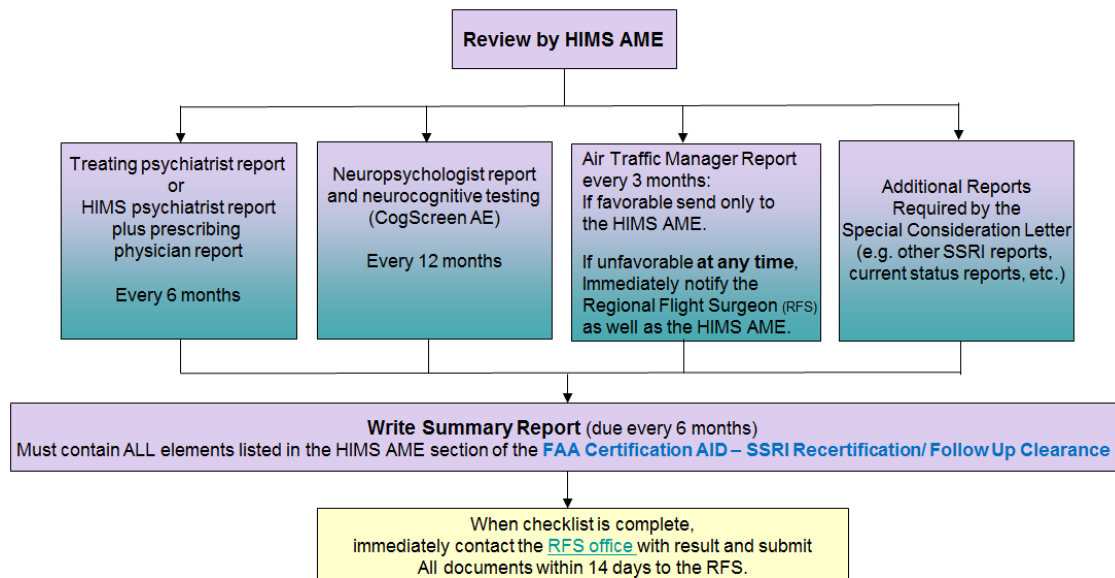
Review by HIMS AME

Treating psychiatrist report or HIMS psychiatrist report plus prescribing physician report

Every 6 months

Neuropsychologist report and neurocognitive testing (CogScreen AE)

Every 12 months

Air Traffic Manager Report every 3 months: If favorable send only to the HIMS AME.

If unfavorable at any time, Immediately notify the Regional Flight Surgeon (RFS) as well as the HIMS AME.

Additional Reports Required by the Special Consideration Letter (e.g. other SSRI reports, current status reports, etc.)

Write Summary Report (due every 6 months)
Must contain ALL elements listed in the HIMS AME section of the FAA Certification AID – SSRI Recertification/ Follow Up Clearance

When checklist is complete, immediately contact the RFS office with result and submit All documents within 14 days to the RFS.